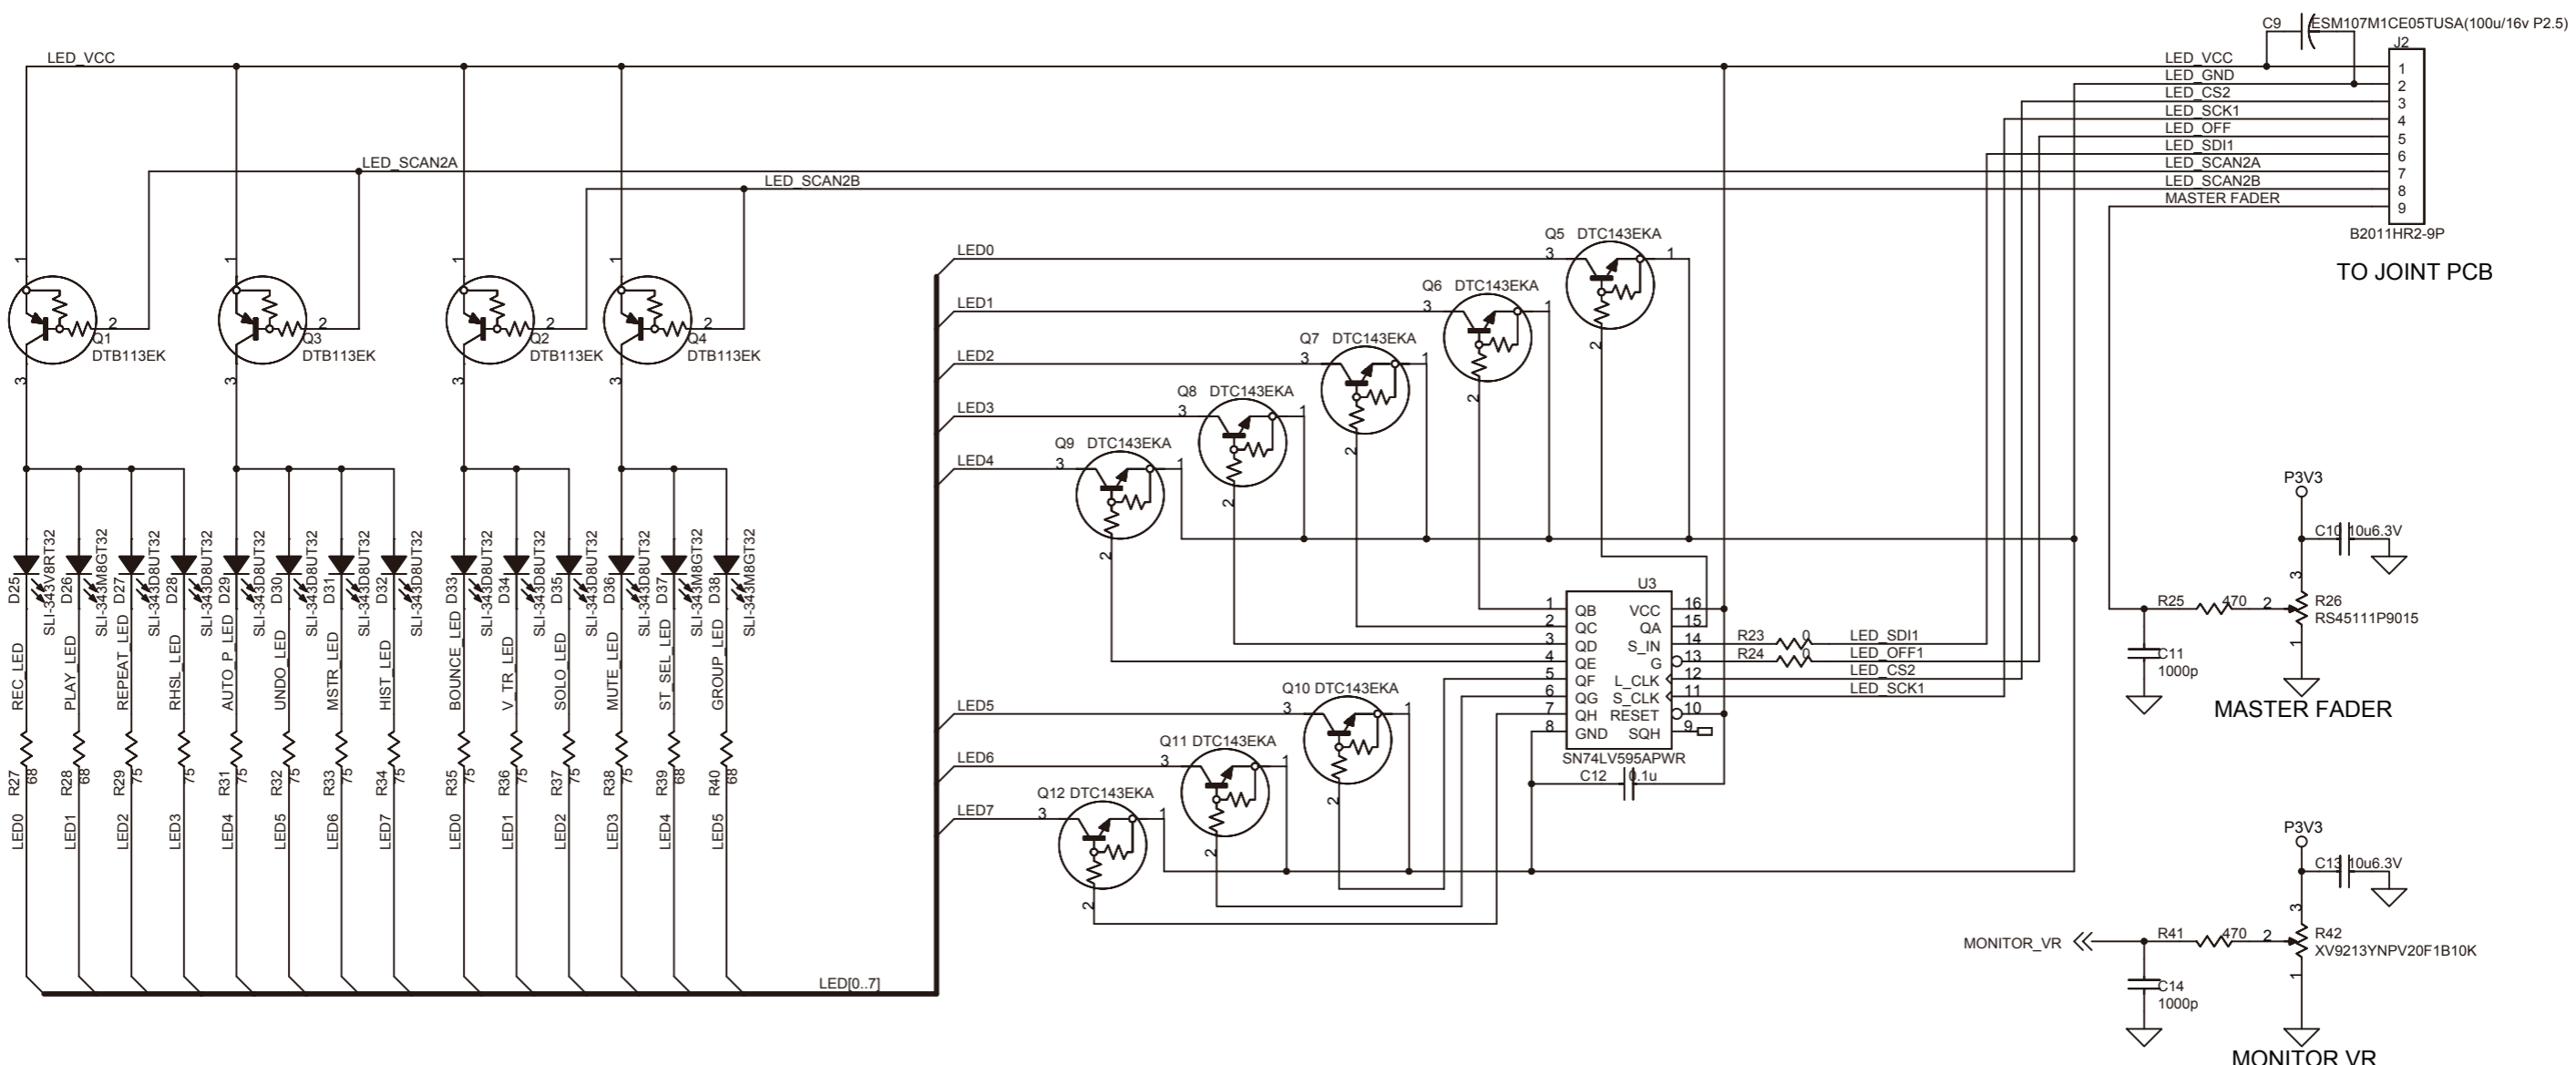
LED_VCC
C9 ESM107M1CE05TUSA(100u/16v P2.5)
J2
LED_VCC 1
LED_GND 2
LED_CS2 3
LED_SCK1 4
LED_OFF 5
LED_SDI1 6
LED_SCAN2A 7
LED_SCAN2B 8
MASTER FADER 9
B2011HR2-9P
TO JOINT PCB

LED_SCAN2A
LED_SCAN2B

Q1 DTB113EK
Q3 DTB113EK
Q2 DTB113EK
Q4 DTB113EK

Q5 DTC143EKA
Q6 DTC143EKA
Q7 DTC143EKA
Q8 DTC143EKA
Q9 DTC143EKA
Q10 DTC143EKA
Q11 DTC143EKA
Q12 DTC143EKA

LED0
LED1
LED2
LED3
LED4
LED5
LED6
LED7

U3
QB 1
QC 2
QD 3
QE 4
QF 5
QG 6
QH 7
GND 8
VCC 16
QA 15
S_IN 14
G 13
L_CLK 12
S_CLK 11
RESET 10
SQH 9
SN74LV595APWR
C12 0.1u

R23 0 LED_SDI1
R24 0 LED_OFF1
LED_CS2
LED_SCK1

P3V3
C10 10u6.3V
R25 470 2
R26 RS45111P9015
C11 1000p
MASTER FADER

P3V3
C13 10u6.3V
MONITOR_VR
R41 470 2
R42 XV9213YNPV20F1B10K
C14 1000p
MONITOR VR

D25 SLI-343V8RT32
D26 SLI-343M8GT32
D27 SLI-343D8UT32
D28 SLI-343D8UT32
D29 SLI-343D8UT32
D30 SLI-343D8UT32
D31 SLI-343D8UT32
D32 SLI-343D8UT32
D33 SLI-343D8UT32
D34 SLI-343D8UT32
D35 SLI-343D8UT32
D36 SLI-343D8UT32
D37 SLI-343M8GT32
D38 SLI-343M8GT32

REC_LED
PLAY_LED
REPEAT_LED
RHSL_LED
AUTO_P_LED
UNDO_LED
MSTR_LED
HIST_LED
BOUNCE_LED
V_TR_LED
SOLO_LED
MUTE_LED
ST_SEL_LED
GROUP_LED

R27 68
R28 68
R29 75
R30 75
R31 75
R32 75
R33 75
R34 75
R35 75
R36 75
R37 75
R38 75
R39 68
R40 68

LED0
LED1
LED2
LED3
LED4
LED5
LED6
LED7
LED0
LED1
LED2
LED3
LED4
LED5
LED[0..7]